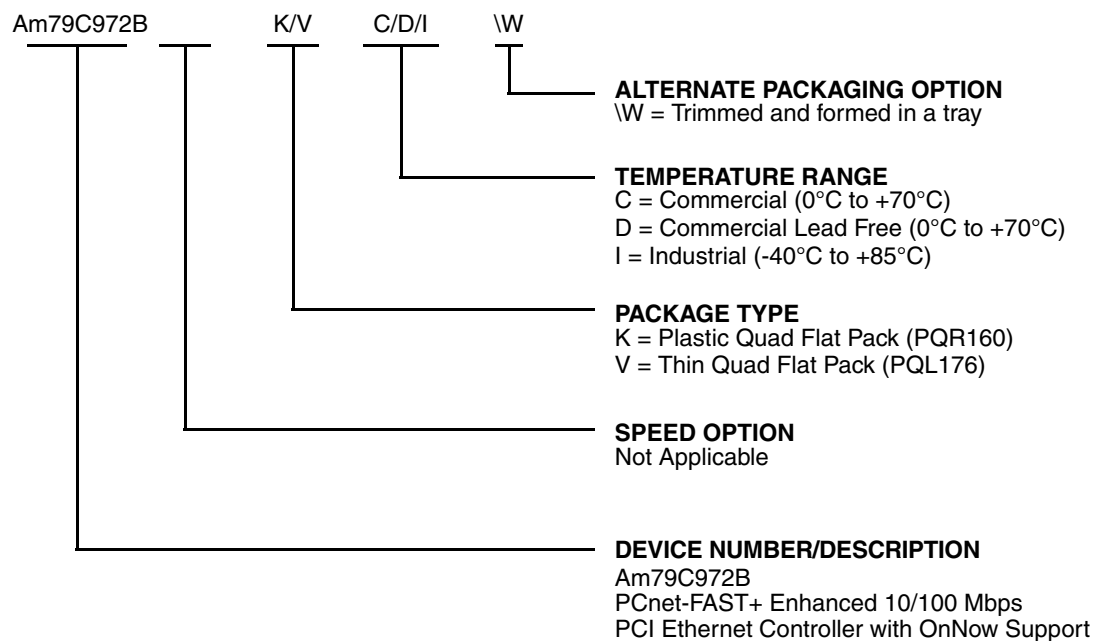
Am79C972B K/V C/D/I \W

**ALTERNATE PACKAGING OPTION**
\W = Trimmed and formed in a tray

**TEMPERATURE RANGE**
C = Commercial (0°C to +70°C)
D = Commercial Lead Free (0°C to +70°C)
I = Industrial (-40°C to +85°C)

**PACKAGE TYPE**
K = Plastic Quad Flat Pack (PQR160)
V = Thin Quad Flat Pack (PQL176)

**SPEED OPTION**
Not Applicable

**DEVICE NUMBER/DESCRIPTION**
Am79C972B
PCnet-FAST+ Enhanced 10/100 Mbps
PCI Ethernet Controller with OnNow Support